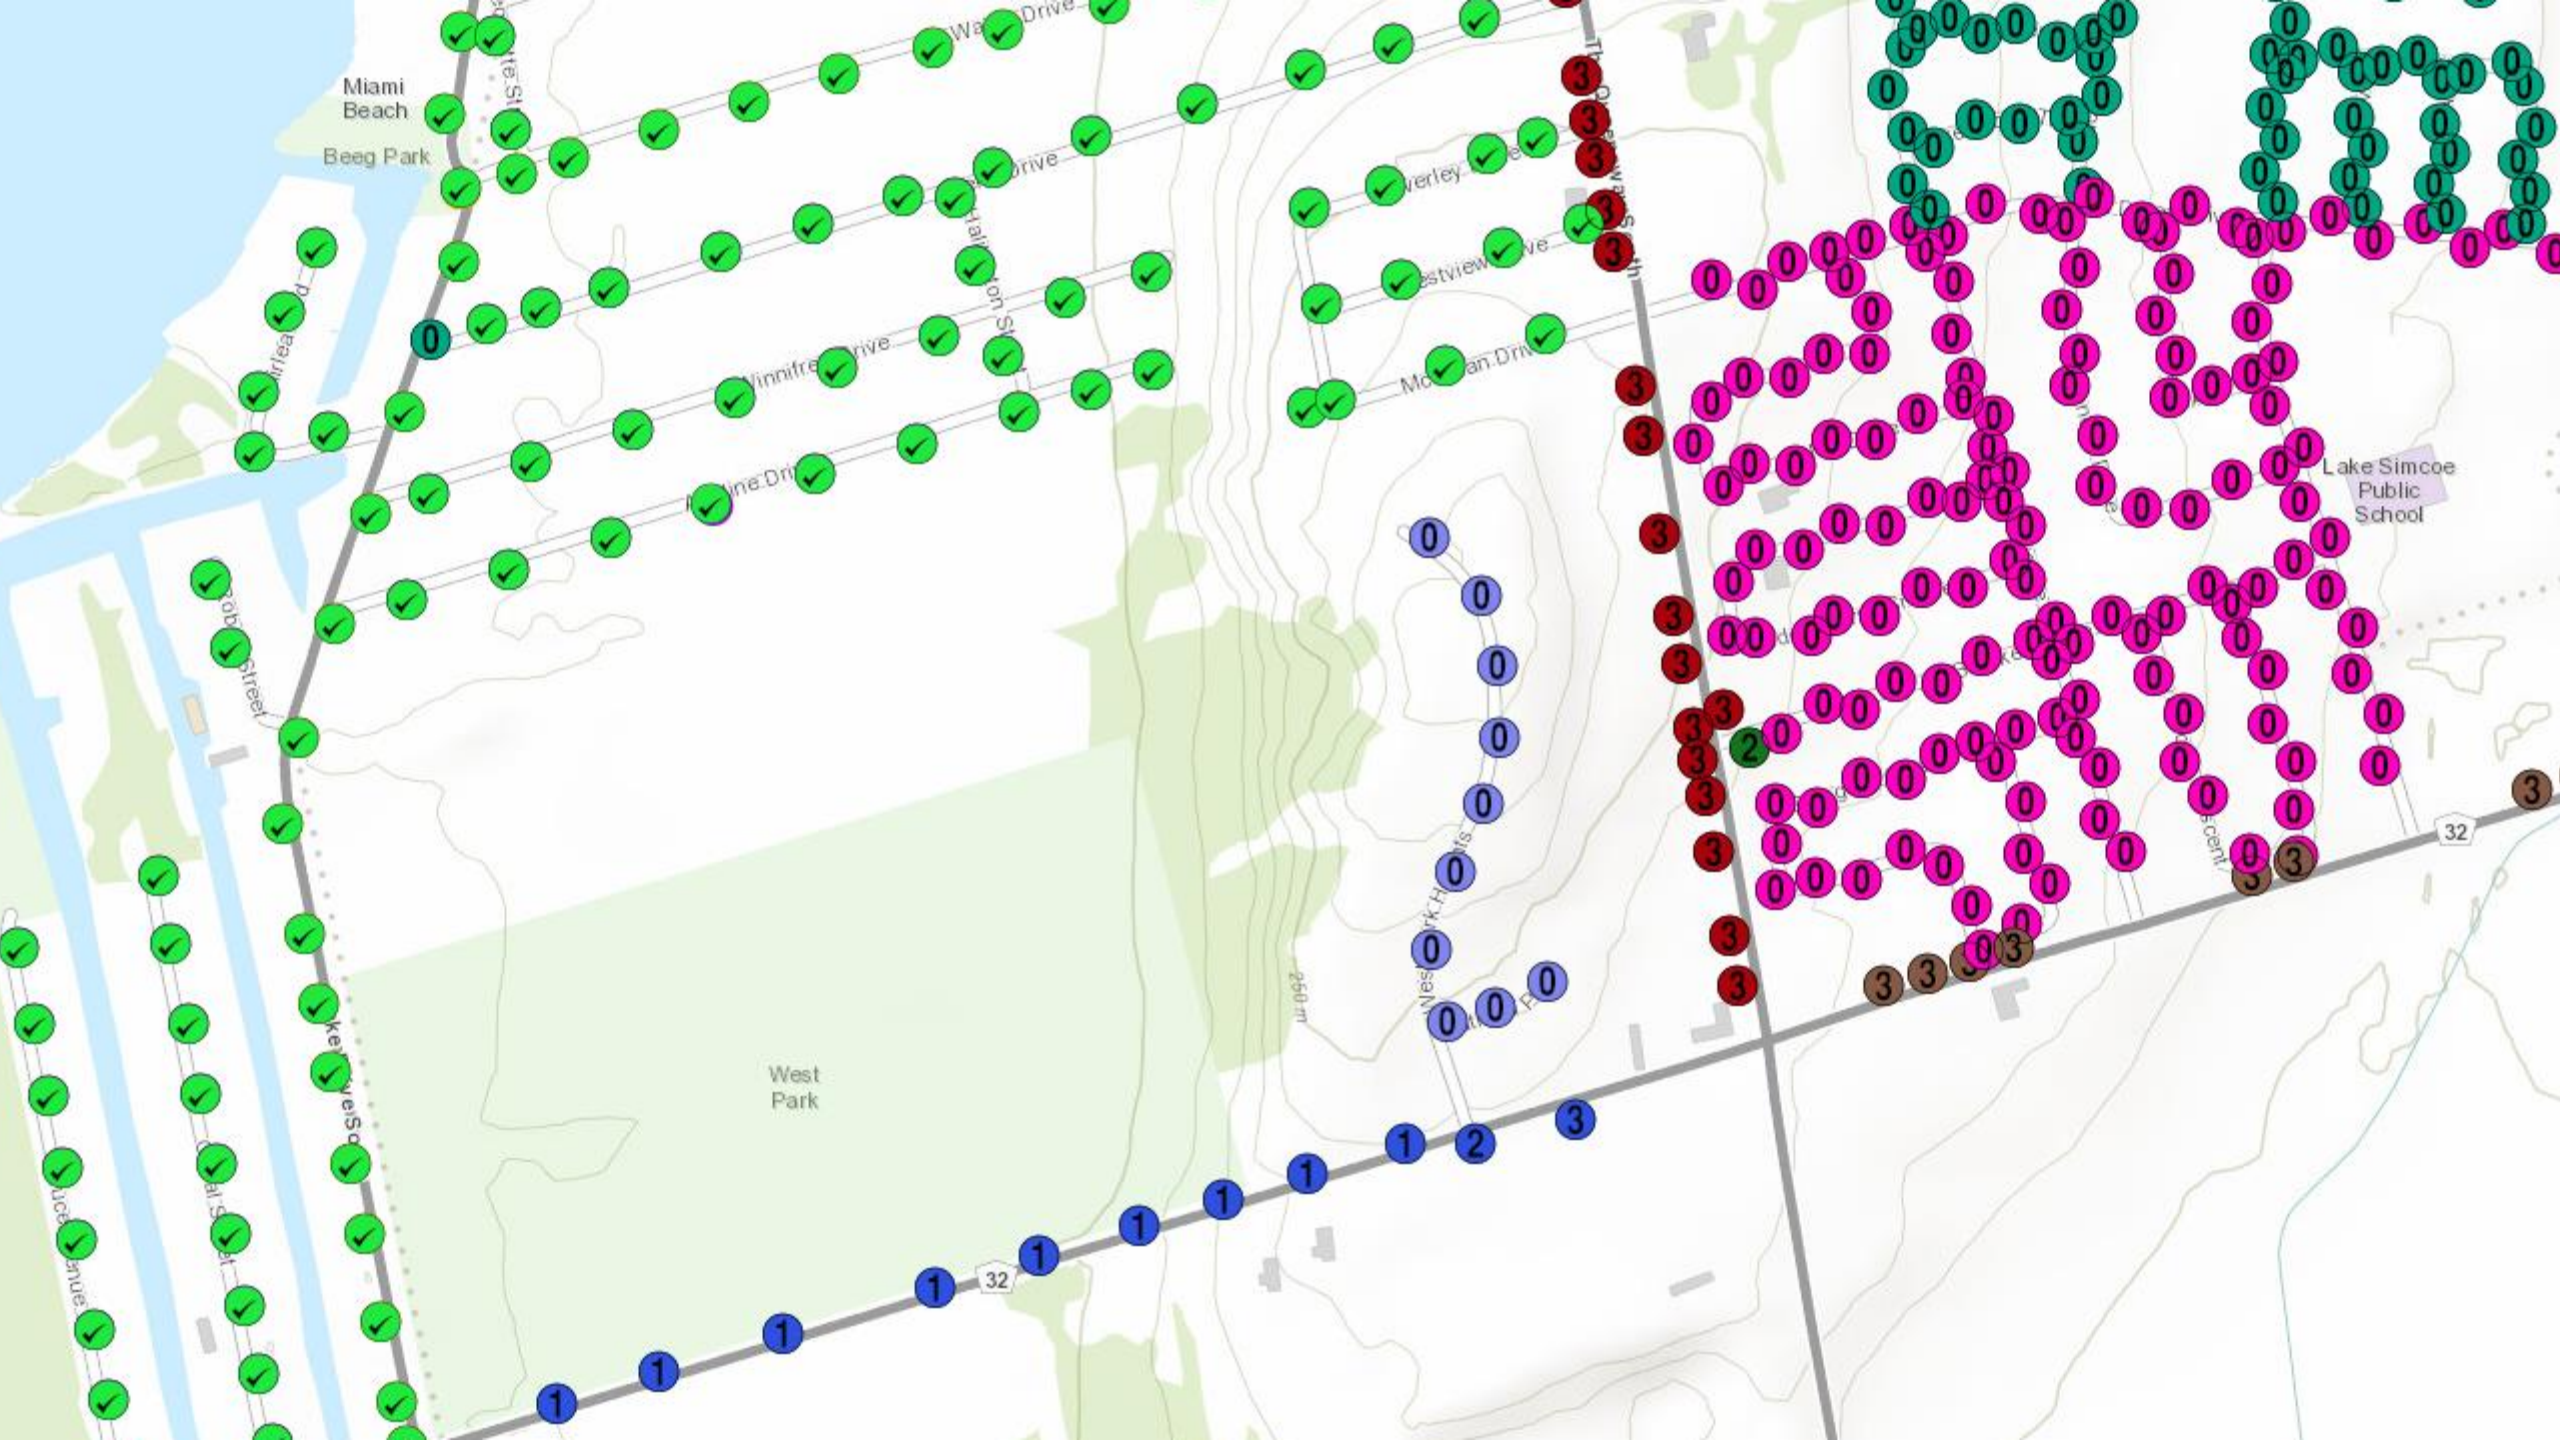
Miami Beach

Beeg Park

Wa Drive

rive

Winnifred Drive

ine Dr

Hamilton St

verley

estview ve

Morgan Dr

The Queensway South

Lake Simcoe Public School

West Park

32

32

250 m

West Park Heights

Robert Street

Lakeview S

Crescent